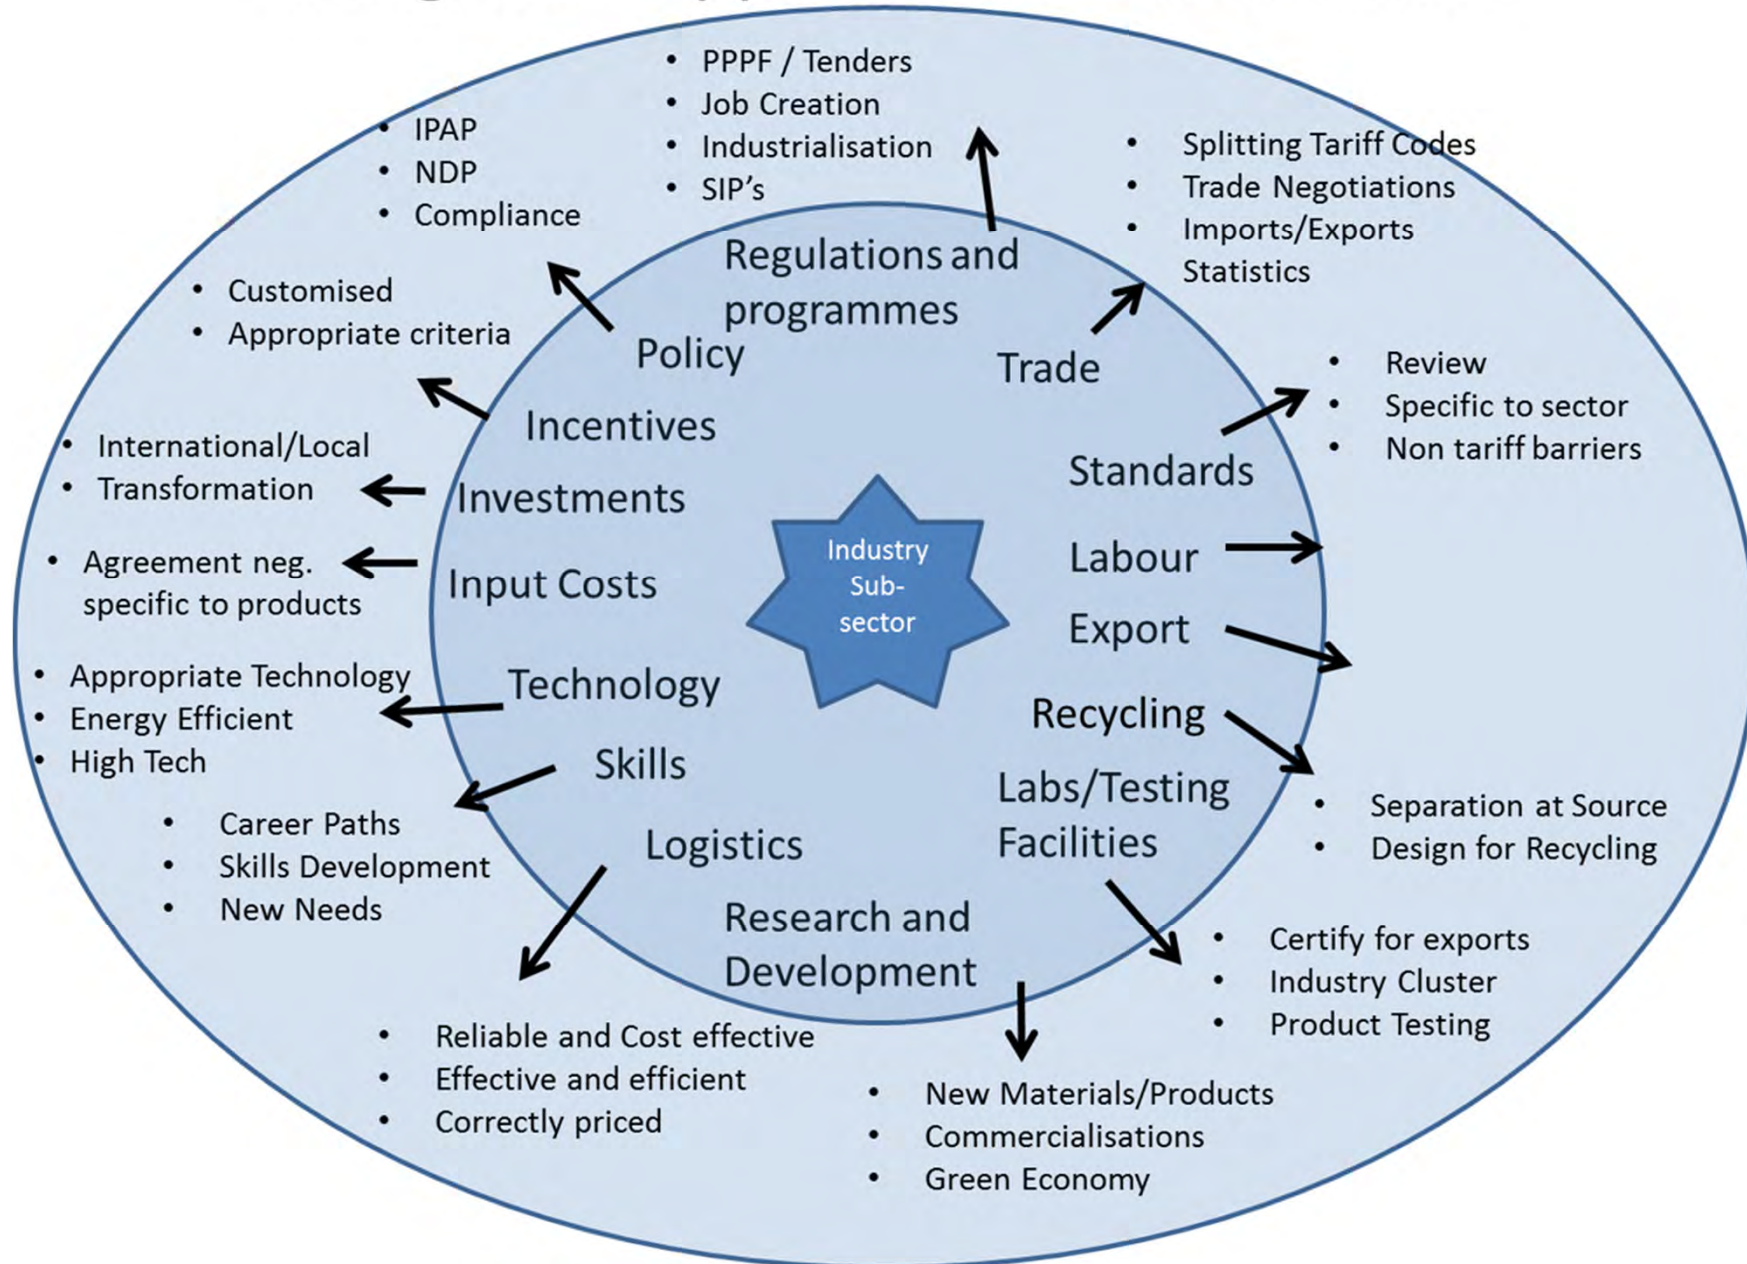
- PPPF / Tenders
- Job Creation
- Industrialisation
- SIP's

- IPAP
- NDP
- Compliance

- Splitting Tariff Codes
- Trade Negotiations
- Imports/Exports Statistics

- Customised
- Appropriate criteria

Regulations and programmes

Policy

Trade

Incentives

- Review
- Specific to sector
- Non tariff barriers

- International/Local
- Transformation

Investments

Standards

Industry Sub-sector

- Agreement neg. specific to products

Input Costs

Labour

Export

- Appropriate Technology
- Energy Efficient
- High Tech

Technology

Recycling

Skills

Labs/Testing Facilities

- Separation at Source
- Design for Recycling

- Career Paths
- Skills Development
- New Needs

Logistics

Research and Development

- Certify for exports
- Industry Cluster
- Product Testing

- Reliable and Cost effective
- Effective and efficient
- Correctly priced

- New Materials/Products
- Commercialisations
- Green Economy